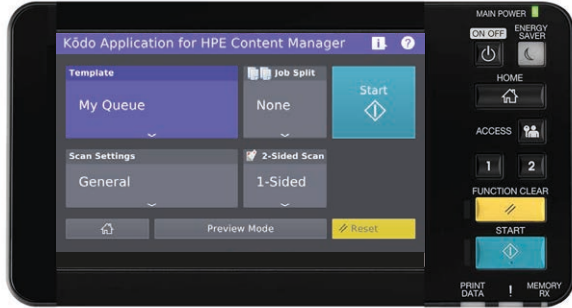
Kōdo Application for HPE Content Manager

Template
My Queue

Job Split
None

Start

Scan Settings
General

2-Sided Scan
1-Sided

Preview Mode

Reset

MAIN POWER

ON OFF

ENERGY SAVER

HOME

ACCESS

1

2

FUNCTION CLEAR

START

PRINT DATA

!

MEMORY RX